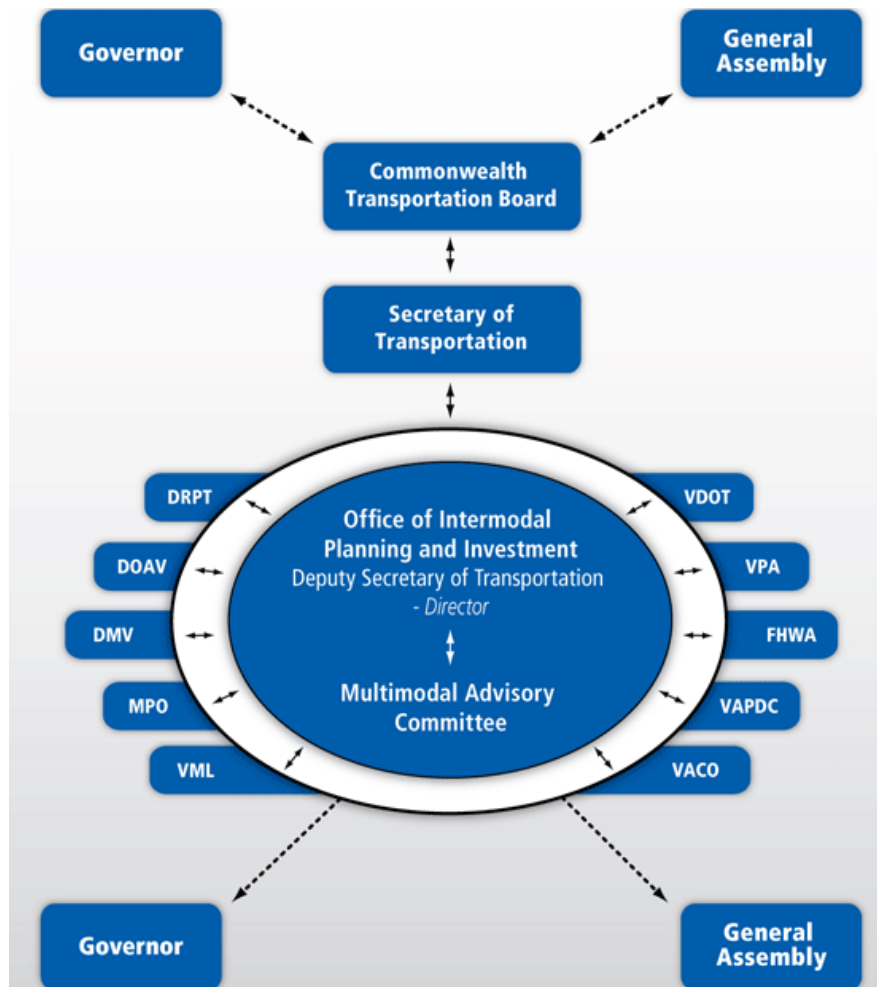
Governor

General Assembly

Commonwealth Transportation Board

Secretary of Transportation

DRPT

DOAV

DMV

MPO

VML

Office of Intermodal Planning and Investment
Deputy Secretary of Transportation - Director

Multimodal Advisory Committee

VDOT

VPA

FHWA

VAPDC

VACO

Governor

General Assembly